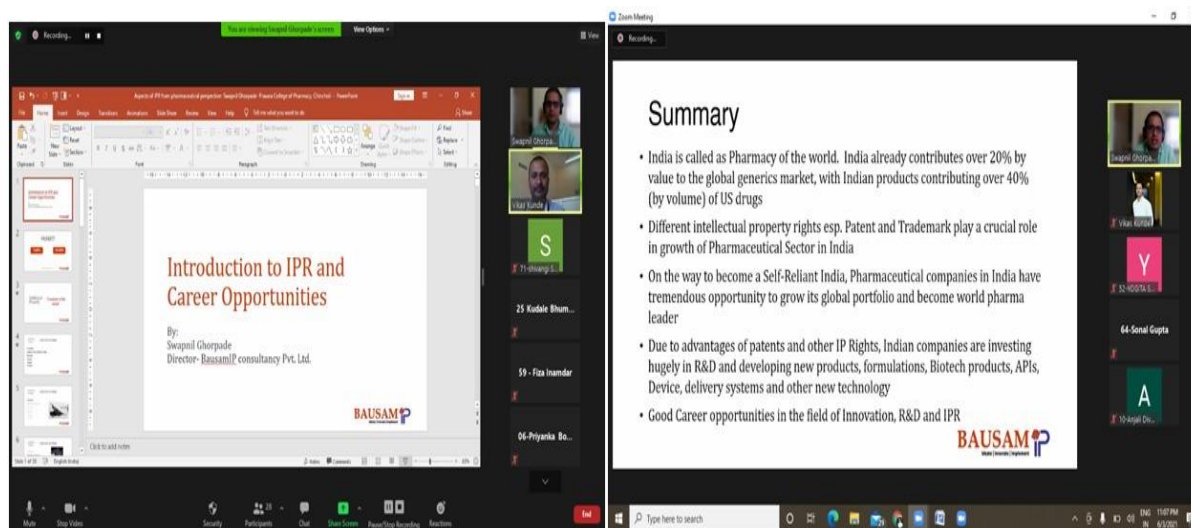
Recording...

You are viewing Swapnil Ghorpade's screen

View Options

View

Aspects of IPR from pharmaceutical perspective- Swapnil Ghorpade- Pravara College of Pharmacy, Chinchoti - PowerPoint

File Home Insert Design Transitions Animations Slide Show Review View Help Tell me what you want to do

Introduction to IPR and Career Opportunities

By:
Swapnil Ghorpade
Director- BausamIP consultancy Pvt. Ltd.

BAUSAM IP

Click to add notes

Swapnil Ghorpa...

Vikas Kunde

S

71-shivangi S...

25 Kudale Bhum...

59 - Fiza Inamdar

06-Priyanka Bo...

Mute Stop Video Security Participants Chat Share Screen Pause/Stop Recording Reactions End

Zoom Meeting

Recording...

Summary

• India is called as Pharmacy of the world. India already contributes over 20% by value to the global generics market, with Indian products contributing over 40% (by volume) of US drugs

• Different intellectual property rights esp. Patent and Trademark play a crucial role in growth of Pharmaceutical Sector in India

• On the way to become a Self-Reliant India, Pharmaceutical companies in India have tremendous opportunity to grow its global portfolio and become world pharma leader

• Due to advantages of patents and other IP Rights, Indian companies are investing hugely in R&D and developing new products, formulations, Biotech products, APIs, Device, delivery systems and other new technology

• Good Career opportunities in the field of Innovation, R&D and IPR

BAUSAM IP

Swapnil Ghorpa...

Vikas Kunde

Y

52-YOGITA S...

64-Sonal Gupta

A

10-Anjali Dv...

Type here to search

ENG IN 11:07 PM 6/3/2021